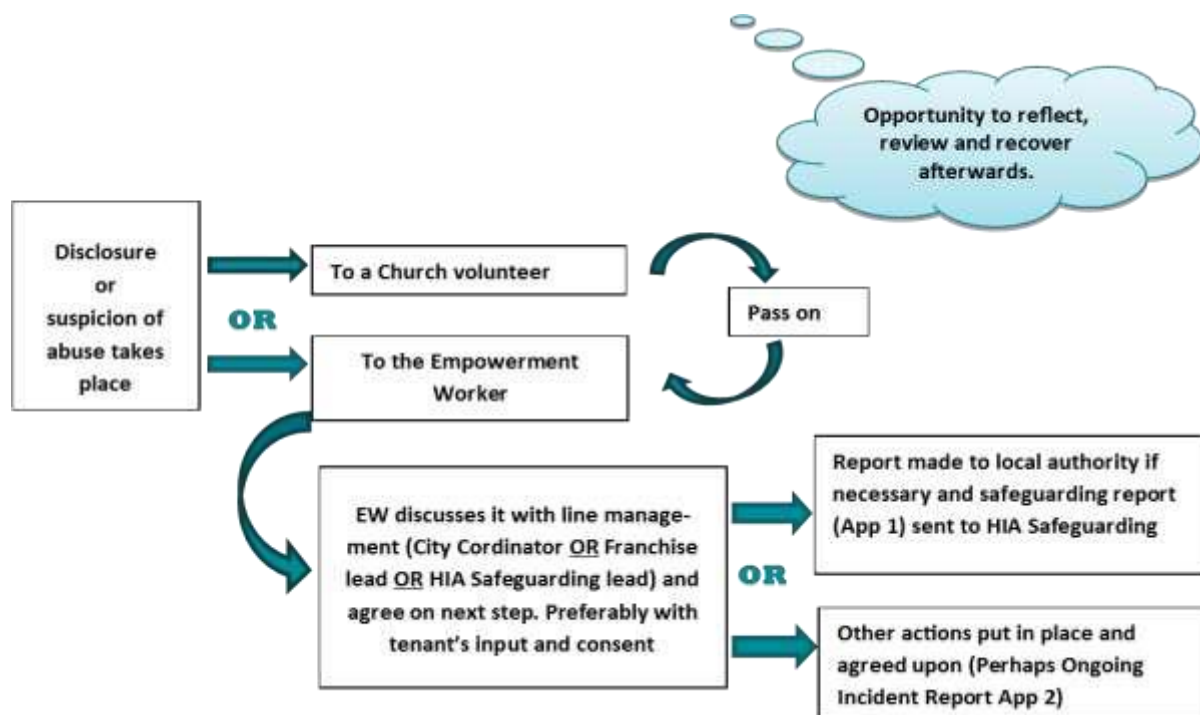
Opportunity to reflect, review and recover afterwards.

Disclosure or suspicion of abuse takes place

To a Church volunteer

OR

To the Empowerment Worker

Pass on

EW discusses it with line management (City Cordinator OR Franchise lead OR HIA Safeguarding lead) and agree on next step. Preferably with tenant's input and consent

Report made to local authority if necessary and safeguarding report (App 1) sent to HIA Safeguarding

OR

Other actions put in place and agreed upon (Perhaps Ongoing Incident Report App 2)